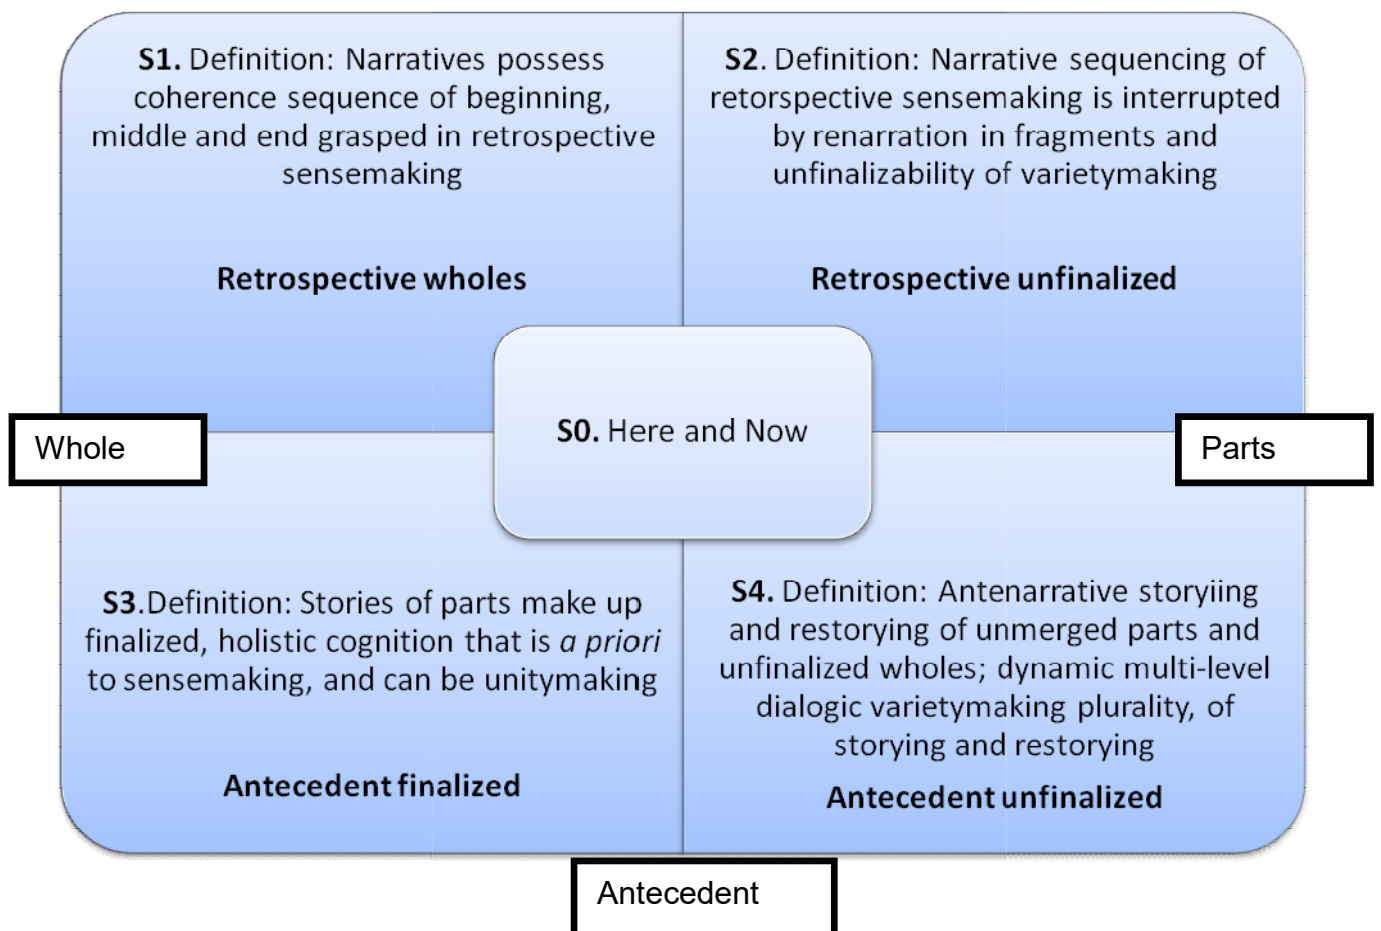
**S1.** Definition: Narratives possess coherence sequence of beginning, middle and end grasped in retrospective sensemaking

**Retrospective wholes**

**S2**. Definition: Narrative sequencing of retorspective sensemaking is interrupted by renarration in fragments and unfinalizability of varietymaking

**Retrospective unfinalized**

Whole

**S0.** Here and Now

Parts

**S3**.Definition: Stories of parts make up finalized, holistic cognition that is *a priori* to sensemaking, and can be unitymaking

**Antecedent finalized**

**S4.** Definition: Antenarrative storyiing and restorying of unmerged parts and unfinalized wholes; dynamic multi-level dialogic varietymaking plurality, of storying and restorying

**Antecedent unfinalized**

Antecedent